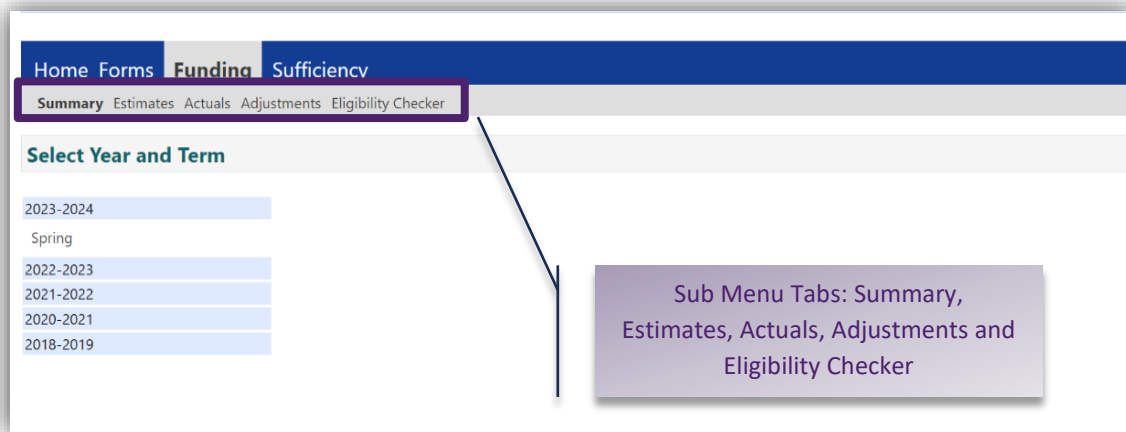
Home Forms Funding Sufficiency

Summary Estimates Actuals Adjustments Eligibility Checker

Select Year and Term

2023-2024

Spring

2022-2023

2021-2022

2020-2021

2018-2019

Sub Menu Tabs: Summary, Estimates, Actuals, Adjustments and Eligibility Checker